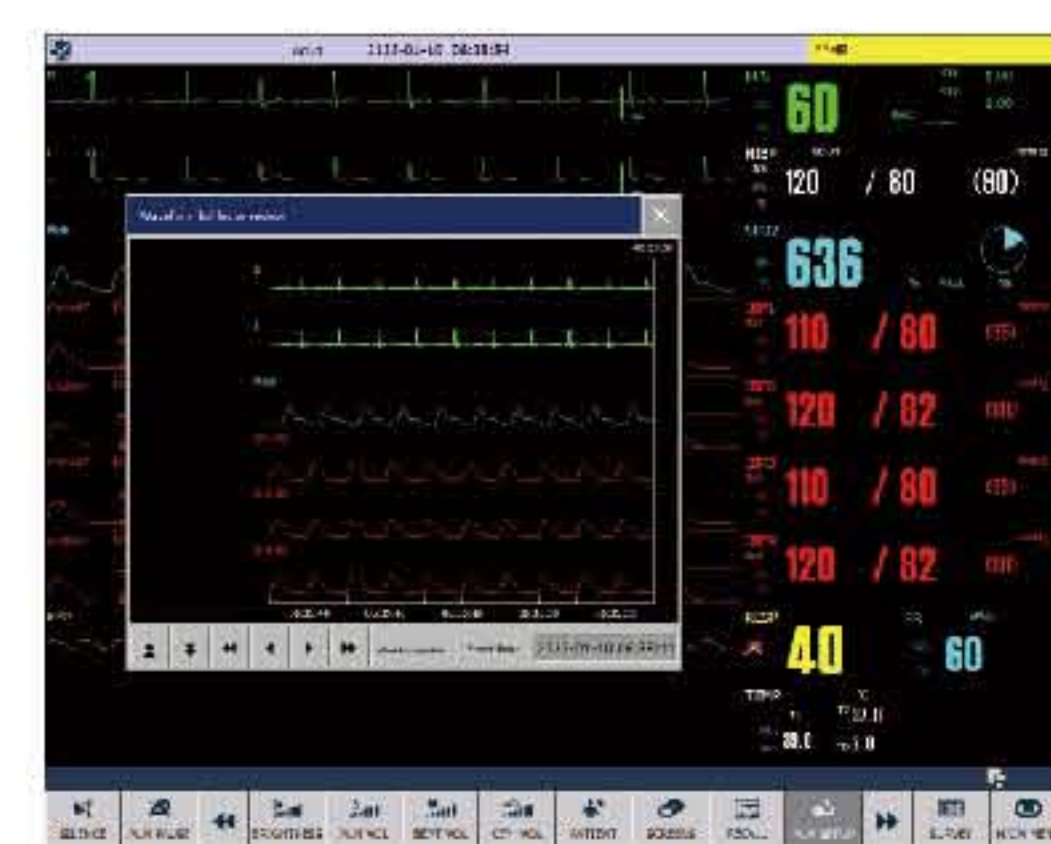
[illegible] 2013-01-10 08:38:54

60

120 / 80 (90)

636

110 / 80

120 / 82

110 / 80

120 / 82

40

60

Waveform full lead review

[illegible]

TEMP

37.0

36.0 1.0

SILENCE

ALM PAUSE

BRIGHTNESS

ALM VOL

BEAT VOL

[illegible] VOL

PATIENT

SCREENS

RECALL

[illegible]

SURVEY

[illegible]